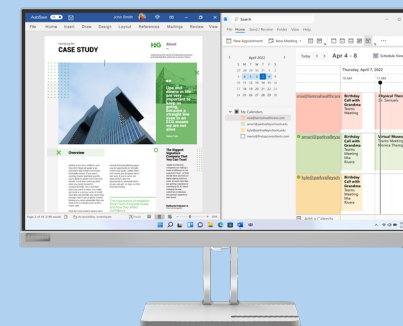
AutoSave

John Smith

File Home Insert Draw Design Layout References Mailings Review View

CASE STUDY

HG

About

Overview

Page 1 of 8

Search

File Home Send / Receive Folder View Help

New Appointment

New Meeting

Today

Apr 4 - 8

Schedule View

April 2022

Thursday, April 7, 2022

10 AM

11 PM

My Calendars

Birthday Call with Grandma Teams Meeting Mila Rivera

Physical Therapy Dr. Samuels

Birthday Call with Grandma Teams Meeting Mila Rivera

Virtual Meeting Teams Meeting Monica Young

Birthday Call with Grandma Teams Meeting Mila Rivera

Add a Calendar

lenovo